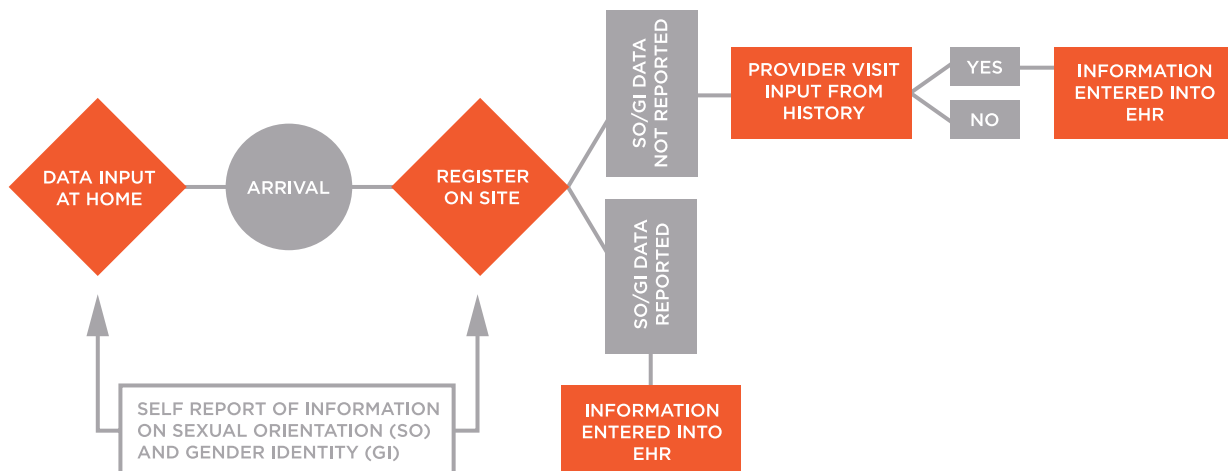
DATA INPUT AT HOME

ARRIVAL

REGISTER ON SITE

SO/GI DATA NOT REPORTED

PROVIDER VISIT INPUT FROM HISTORY

YES

NO

INFORMATION ENTERED INTO EHR

SO/GI DATA REPORTED

INFORMATION ENTERED INTO EHR

SELF REPORT OF INFORMATION ON SEXUAL ORIENTATION (SO) AND GENDER IDENTITY (GI)